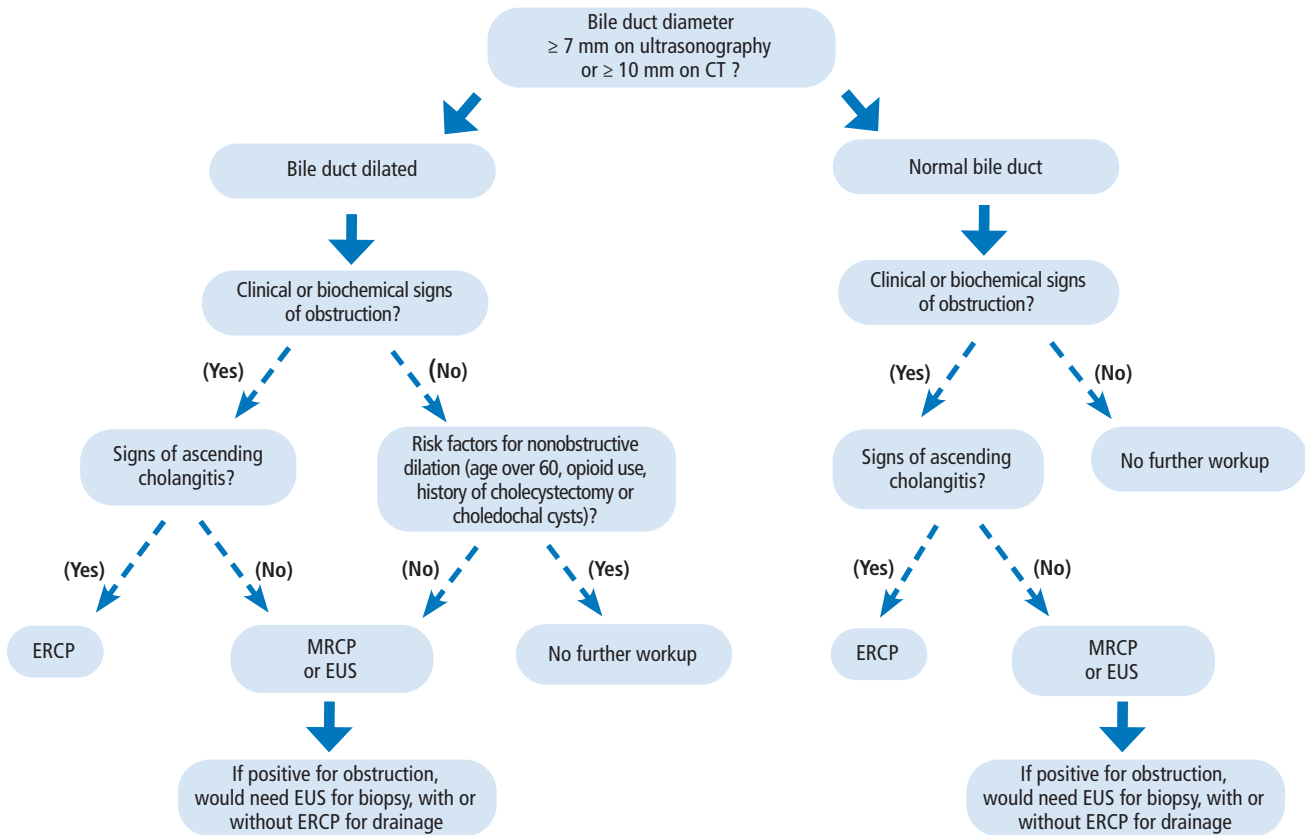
Bile duct diameter
≥ 7 mm on ultrasonography
or ≥ 10 mm on CT ?

Bile duct dilated

Clinical or biochemical signs of obstruction?

(Yes)

(No)

Signs of ascending cholangitis?

Risk factors for nonobstructive dilation (age over 60, opioid use, history of cholecystectomy or choledochal cysts)?

(Yes)

(No)

(No)

(Yes)

ERCP

MRCP
or EUS

No further workup

If positive for obstruction, would need EUS for biopsy, with or without ERCP for drainage

Normal bile duct

Clinical or biochemical signs of obstruction?

(Yes)

(No)

Signs of ascending cholangitis?

No further workup

(Yes)

(No)

ERCP

MRCP
or EUS

If positive for obstruction, would need EUS for biopsy, with or without ERCP for drainage